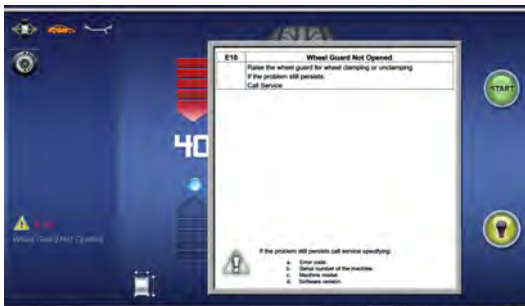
| E10 | Wheel Guard Not Opened |
|---|---|
| | Raise the wheel guard for wheel clamping or unclamping. If the problem still persists. Call Service |

If the problem still persists call service specifying:

a. Error code.
b. Serial number of the machine.
c. Machine model.
d. Software version.

START

40

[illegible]
Wheel Guard Not Opened